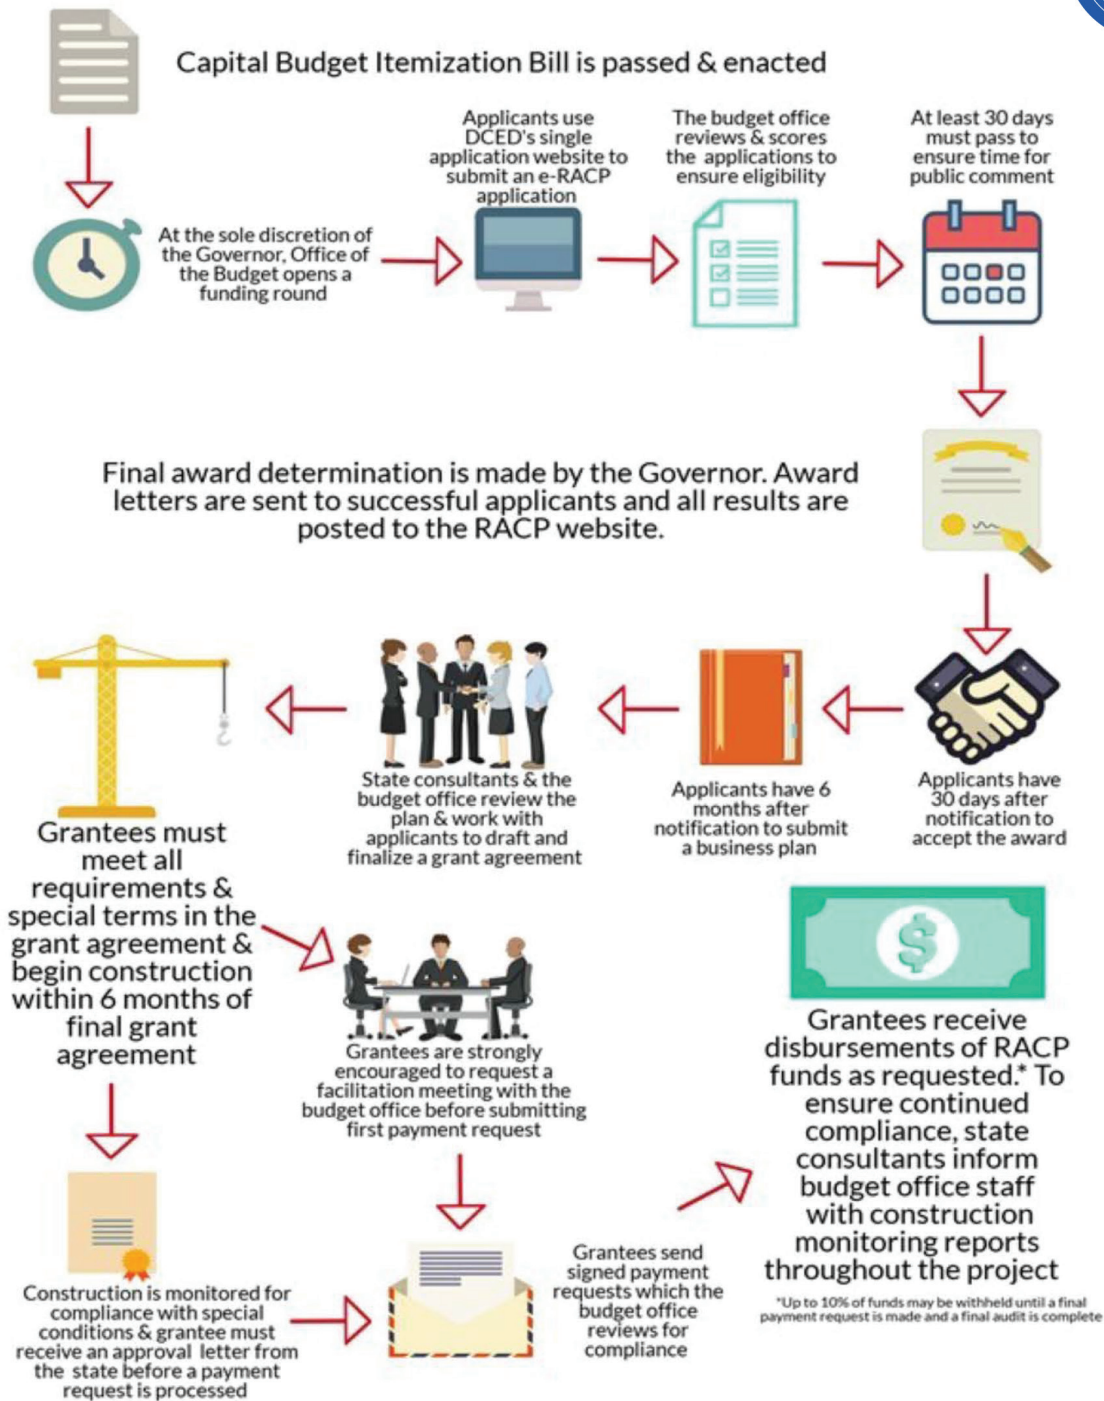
Capital Budget Itemization Bill is passed & enacted

At the sole discretion of the Governor, Office of the Budget opens a funding round

Applicants use DCED's single application website to submit an e-RACP application

The budget office reviews & scores the applications to ensure eligibility

At least 30 days must pass to ensure time for public comment

Final award determination is made by the Governor. Award letters are sent to successful applicants and all results are posted to the RACP website.

Applicants have 30 days after notification to accept the award

Applicants have 6 months after notification to submit a business plan

State consultants & the budget office review the plan & work with applicants to draft and finalize a grant agreement

Grantees must meet all requirements & special terms in the grant agreement & begin construction within 6 months of final grant agreement

Grantees are strongly encouraged to request a facilitation meeting with the budget office before submitting first payment request

Construction is monitored for compliance with special conditions & grantee must receive an approval letter from the state before a payment request is processed

Grantees send signed payment requests which the budget office reviews for compliance

Grantees receive disbursements of RACP funds as requested.* To ensure continued compliance, state consultants inform budget office staff with construction monitoring reports throughout the project

*Up to 10% of funds may be withheld until a final payment request is made and a final audit is complete